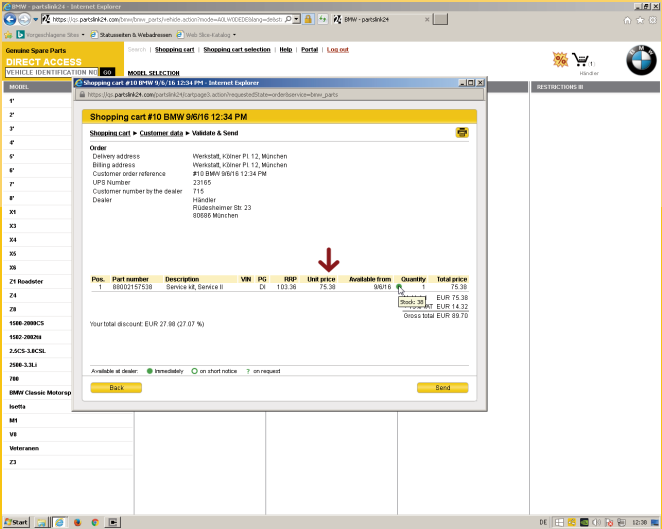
BMW - partslink24 - Internet Explorer

https://qs.partslink24.com/bmw/bmw_parts/vehicle.action?mode=A0LW0DEDE&lang=de&st

BMW - partslink24

Vorgeschlagene Sites ▾ Statusseiten & Webadressen Web Slice-Katalog ▾

Genuine Spare Parts
DIRECT ACCESS
VEHICLE IDENTIFICATION NO GO

Search | Shopping cart | Shopping cart selection | Help | Portal | Log out

MODEL SELECTION

(1)
Händler

MODEL

1'
2'
3'
4'
5'
6'
7'
8'
X1
X3
X4
X5
X6
Z1 Roadster
Z4
Z8
1500-2000CS
1502-2002tii
2.5CS-3.0CSL
2500-3.3Li
700
BMW Classic Motorsp
Isetta
M1
V8
Veteranen
Z3

RESTRICTIONS III

Shopping cart #10 BMW 9/6/16 12:34 PM - Internet Explorer

https://qs.partslink24.com/partslink24/cart/page3.action?requestedState=order&service=bmw_parts

Shopping cart #10 BMW 9/6/16 12:34 PM

Shopping cart » Customer data » Validate & Send

Order
Delivery address Werkstatt, Kölner Pl. 12, München
Billing address Werkstatt, Kölner Pl. 12, München
Customer order reference #10 BMW 9/6/16 12:34 PM
UPS Number 23165
Customer number by the dealer 715
Dealer Händler
Rüdesheimer Str. 23
80686 München

| Pos. | Part number | Description | VIN | PG | RRP | Unit price | Available from | Quantity | Total price |
|---|---|---|---|---|---|---|---|---|---|
| 1 | 88002157538 | Service kit, Service II | | DI | 103.36 | 75.38 | 9/6/16 | 1 | 75.38 |

Stock: 38
EUR 75.38
VAT EUR 14.32
Gross total EUR 89.70

Your total discount: EUR 27.98 (27.07 %)

Available at dealer: immediately on short notice ? on request

Back

Send

Start

DE 12:38